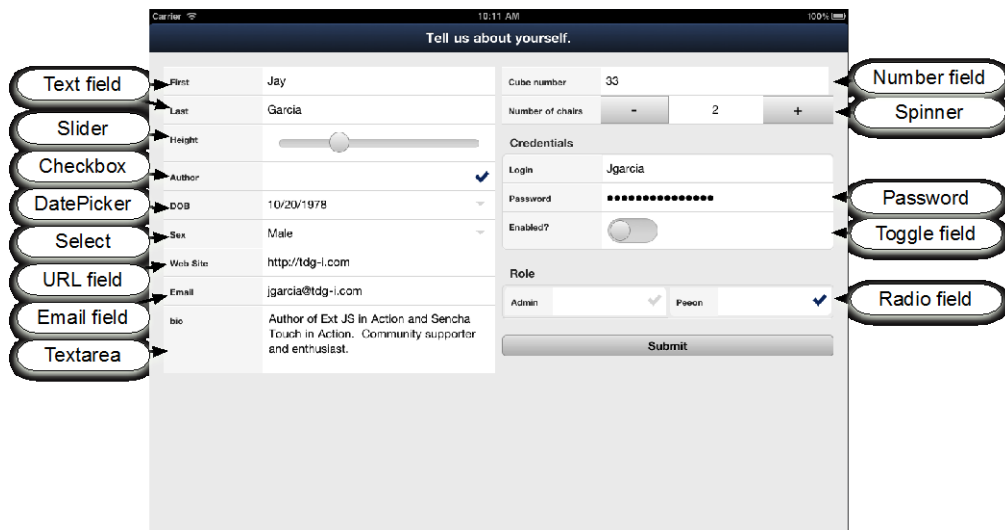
Carrier 10:11 AM 100%

Tell us about yourself.

Text field
Slider
Checkbox
DatePicker
Select
URL field
Email field
Textarea

| | |
|---|---|
| First | Jay |
| Last | Garcia |
| Height | |
| Author | ✔ |
| DOB | 10/20/1978 |
| Sex | Male |
| Web Site | http://tdg-i.com |
| Email | jgarcia@tdg-i.com |
| bio | Author of Ext JS in Action and Sencha Touch in Action. Community supporter and enthusiast. |

| | | | |
|---|---|---|---|
| Cube number | 33 | | |
| Number of chairs | - | 2 | + |

Credentials

| | |
|---|---|
| Login | Jgarcia |
| Password | ••••••••••••••• |
| Enabled? | |

Role

| | | | |
|---|---|---|---|
| Admin | ✔ | Peeon | ✔ |

Submit

Number field
Spinner
Password
Toggle field
Radio field